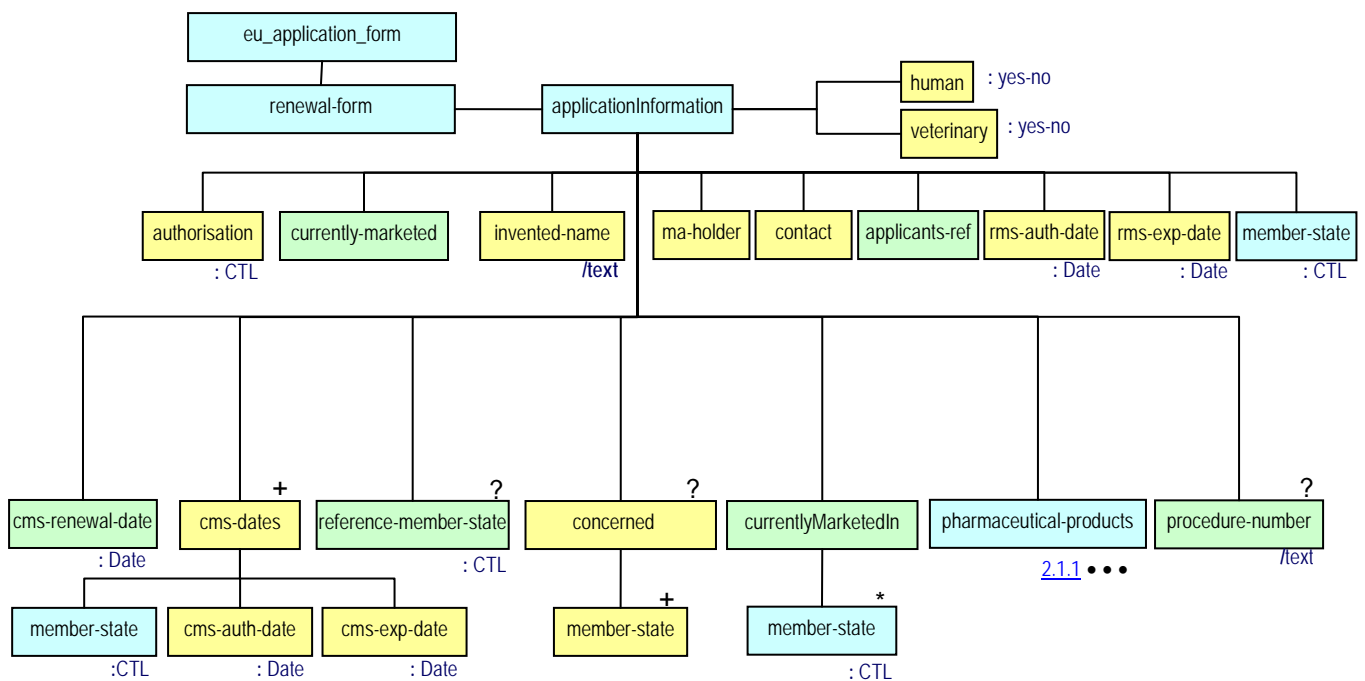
eu_application_form

renewal-form

applicationInformation

human : yes-no

veterinary : yes-no

authorisation : CTL

currently-marketed

invented-name /text

ma-holder

contact

applicants-ref

rms-auth-date : Date

rms-exp-date : Date

member-state : CTL

cms-renewal-date : Date

+ cms-dates

member-state :CTL

cms-auth-date : Date

cms-exp-date : Date

? reference-member-state : CTL

? concerned

+ member-state

currentlyMarketedIn

* member-state : CTL

pharmaceutical-products

2.1.1 • • •

? procedure-number /text